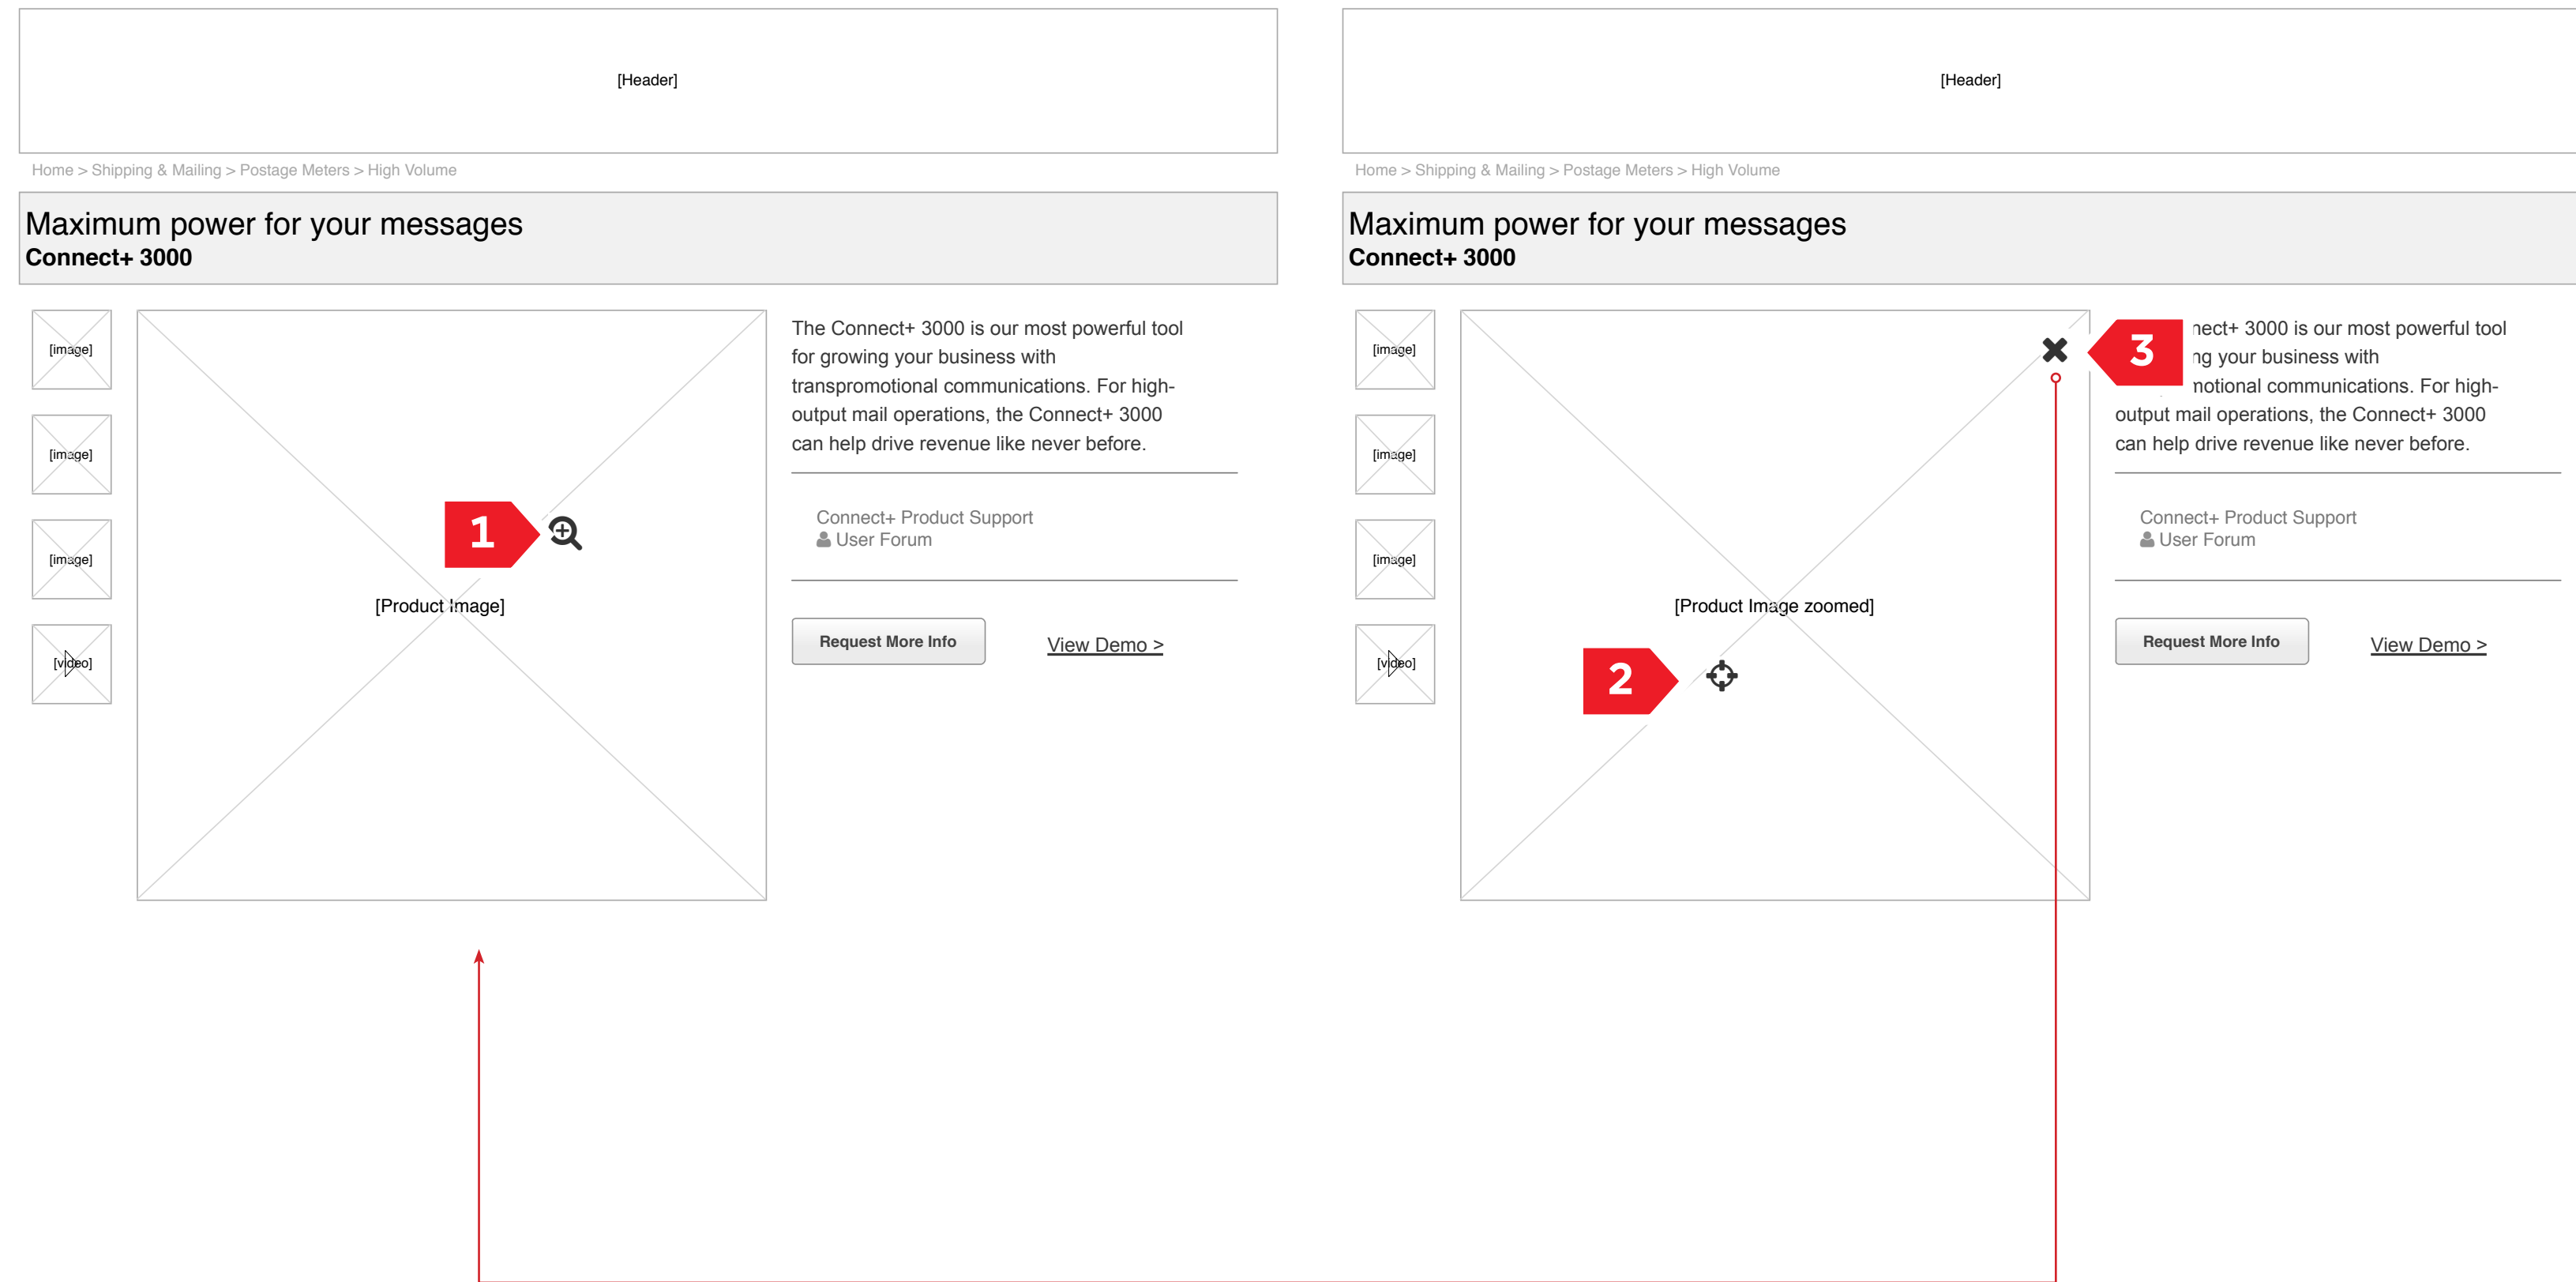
[Header]

Home > Shipping & Mailing > Postage Meters > High Volume

Maximum power for your messages
**Connect+ 3000**

[image]

[image]

[image]

[video]

1

[Product Image]

The Connect+ 3000 is our most powerful tool for growing your business with transpromotional communications. For high-output mail operations, the Connect+ 3000 can help drive revenue like never before.

Connect+ Product Support
User Forum

Request More Info

View Demo >

[Header]

Home > Shipping & Mailing > Postage Meters > High Volume

Maximum power for your messages
**Connect+ 3000**

[image]

[image]

[image]

[video]

3

[Product Image zoomed]

2

nect+ 3000 is our most powerful tool ng your business with notional communications. For high-output mail operations, the Connect+ 3000 can help drive revenue like never before.

Connect+ Product Support
User Forum

Request More Info

View Demo >